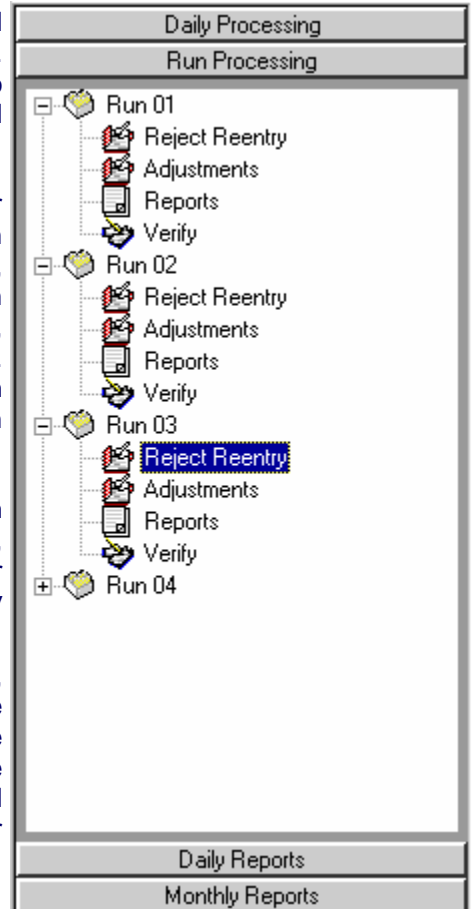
Daily Processing
Run Processing
Run 01
Reject Reentry
Adjustments
Reports
Verify
Run 02
Reject Reentry
Adjustments
Reports
Verify
Run 03
Reject Reentry
Adjustments
Reports
Verify
Run 04
Daily Reports
Monthly Reports